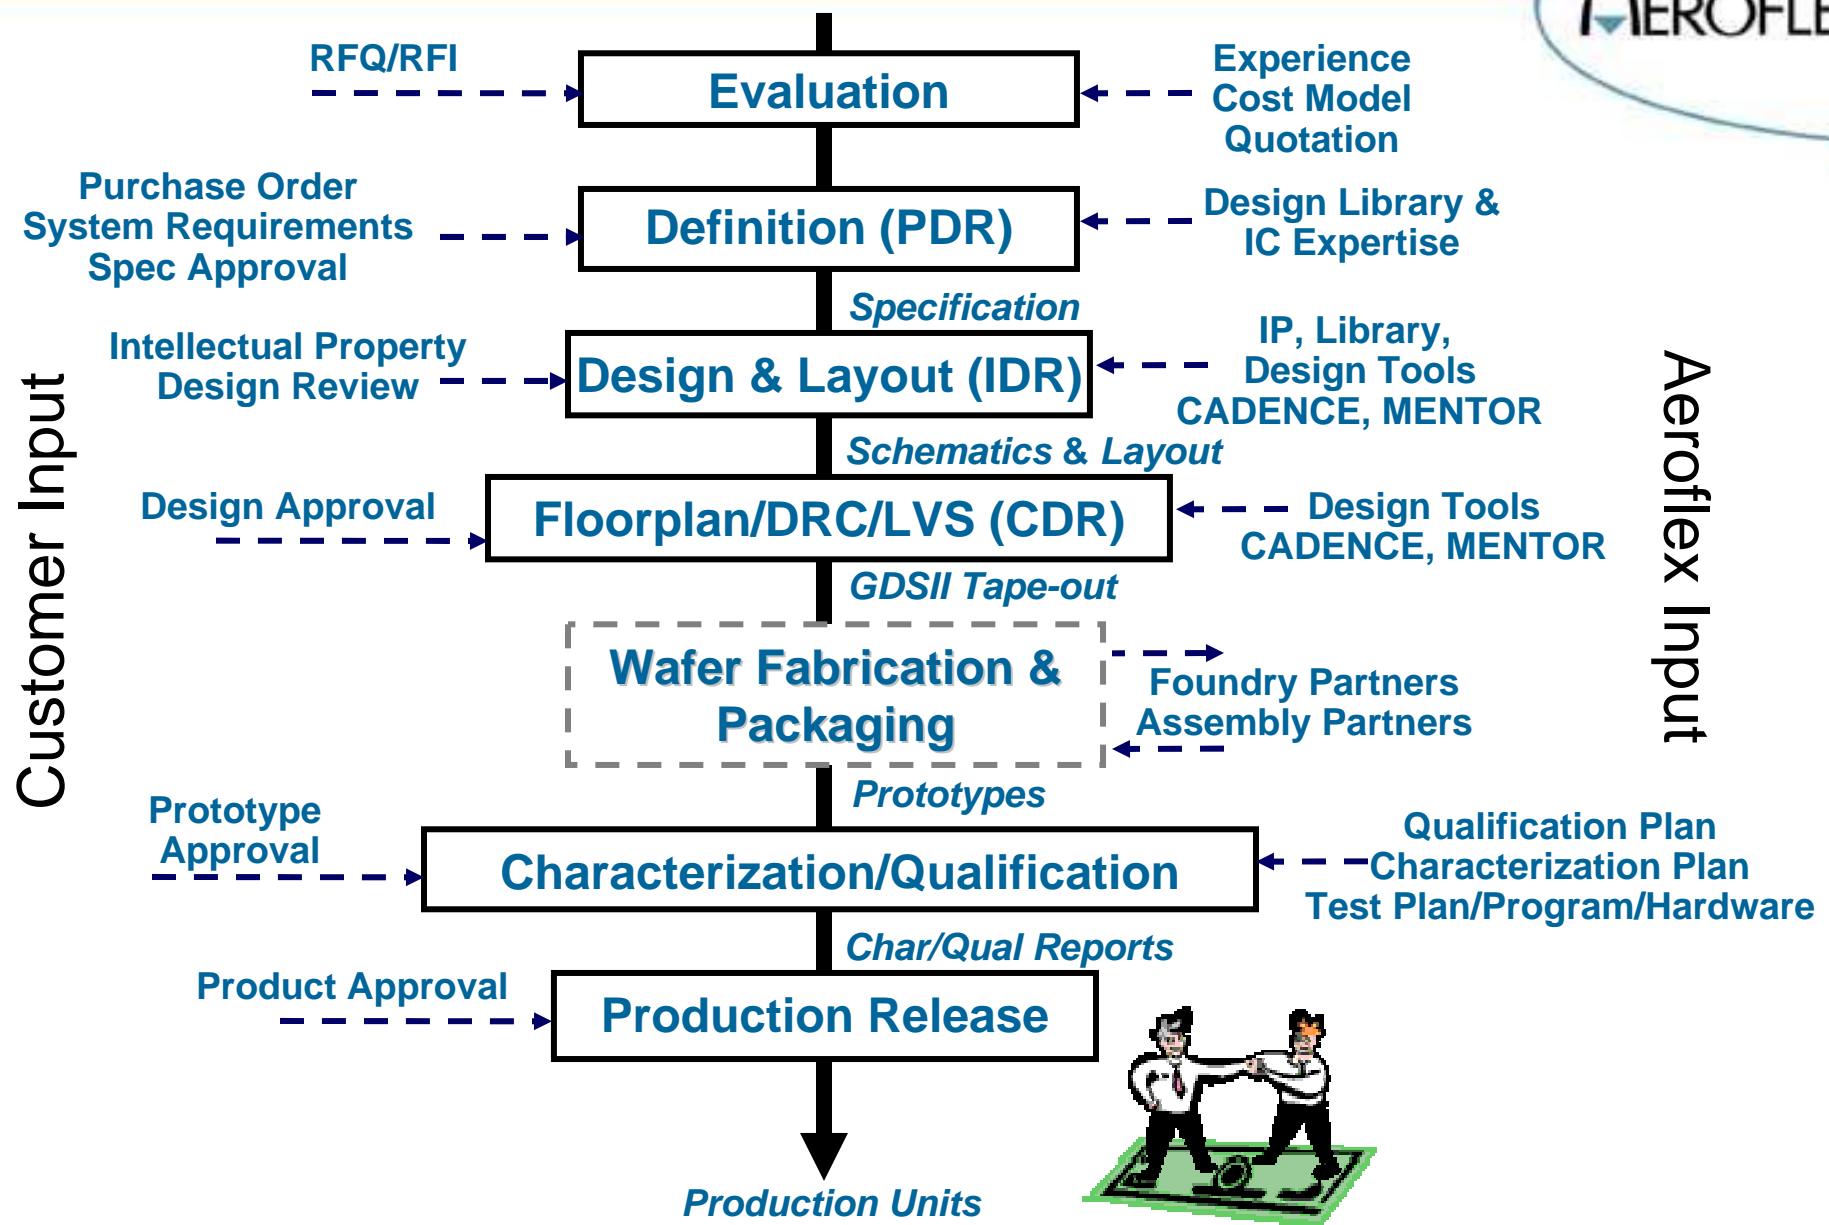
AEROFLE

RFQ/RFI

Evaluation

Experience
Cost Model
Quotation

Purchase Order
System Requirements
Spec Approval

Definition (PDR)

Design Library &
IC Expertise

Specification

Intellectual Property
Design Review

Design & Layout (IDR)

IP, Library,
Design Tools
CADENCE, MENTOR

Schematics & Layout

Design Approval

Floorplan/DRC/LVS (CDR)

Design Tools
CADENCE, MENTOR

GDSII Tape-out

Wafer Fabrication &
Packaging

Foundry Partners
Assembly Partners

Prototypes

Prototype
Approval

Characterization/Qualification

Qualification Plan
Characterization Plan
Test Plan/Program/Hardware

Char/Qual Reports

Product Approval

Production Release

Production Units

Customer Input

Aeroflex Input